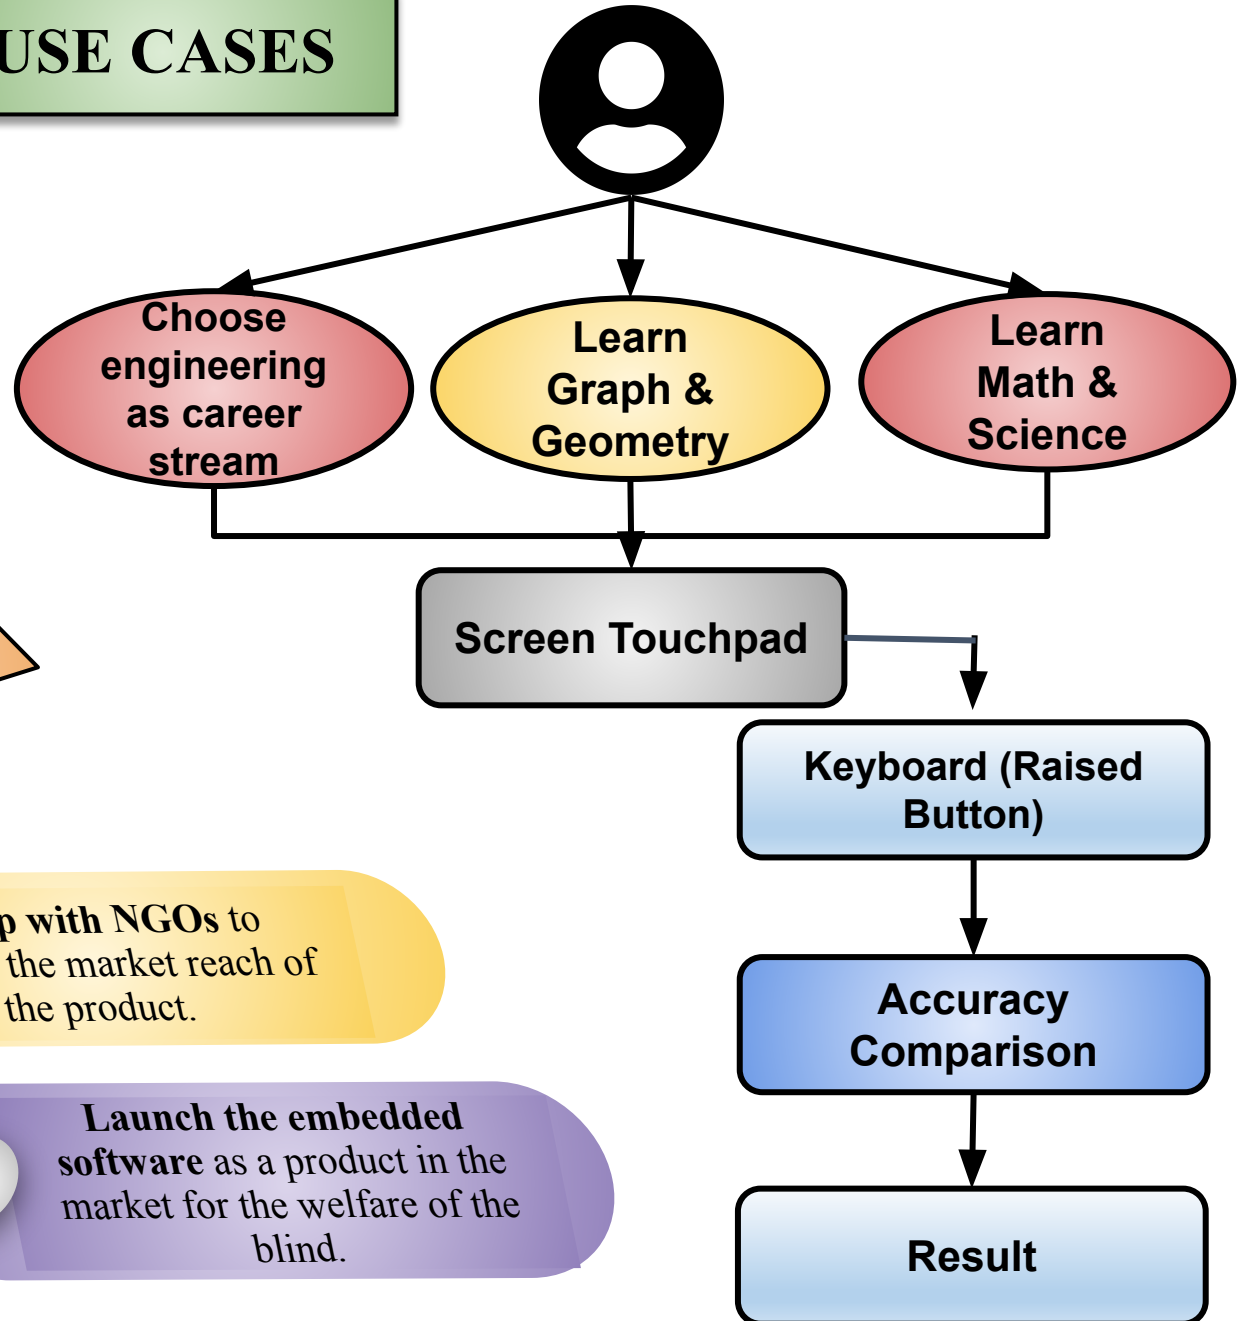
USE CASES

Choose engineering as career stream

Learn Graph & Geometry

Learn Math & Science

Screen Touchpad

Keyboard (Raised Button)

Accuracy Comparison

Result

p with NGOs to the market reach of the product.

Launch the embedded software as a product in the market for the welfare of the blind.